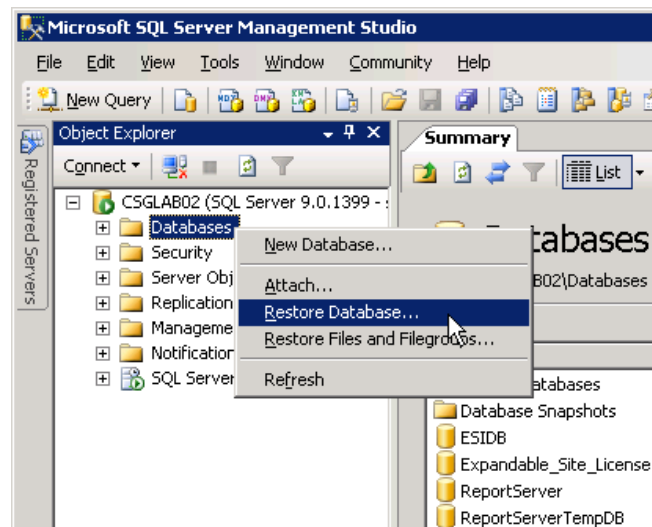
Microsoft SQL Server Management Studio

File Edit View Tools Window Community Help

New Query

Registered Servers

Object Explorer

Connect

CSGLAB02 (SQL Server 9.0.1399 - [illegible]

Databases
Security
Server Obj
Replication
Manageme
Notification
SQL Server

New Database...
Attach...
Restore Database...
Restore Files and Filegroups...
Refresh

Summary

List

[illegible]tabases

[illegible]B02\Databases

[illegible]atabases
Database Snapshots
ESIDB
Expandable_Site_License
ReportServer
ReportServerTempDB